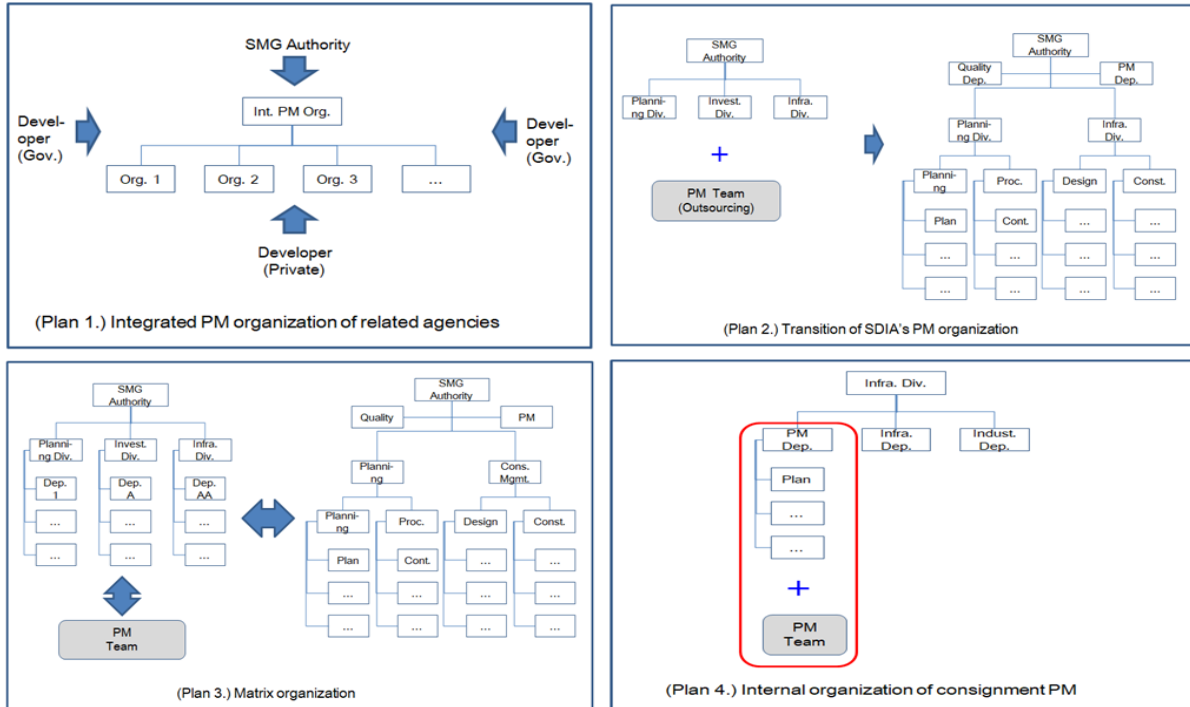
SMG Authority

Developer (Gov.)

Int. PM Org.

Developer (Gov.)

Org. 1

Org. 2

Org. 3

...

Developer (Private)

(Plan 1.) Integrated PM organization of related agencies

SMG Authority

Planning Div.

Invest. Div.

Infra. Div.

+

PM Team (Outsourcing)

SMG Authority

Quality Dep.

PM Dep.

Planning Div.

Infra. Div.

Planning

Proc.

Design

Const.

Plan

Cont.

...

...

...

...

...

...

...

...

...

...

(Plan 2.) Transition of SDIA's PM organization

SMG Authority

Planning Div.

Invest. Div.

Infra. Div.

Dep. 1

Dep. A

Dep. AA

...

...

...

...

...

...

PM Team

SMG Authority

Quality

PM

Planning

Cons. Mgmt.

Planning

Proc.

Design

Const.

Plan

Cont.

...

...

...

...

...

...

...

...

...

...

(Plan 3.) Matrix organization

Infra. Div.

PM Dep.

Infra. Dep.

Indust. Dep.

Plan

...

...

+

PM Team

(Plan 4.) Internal organization of consignment PM